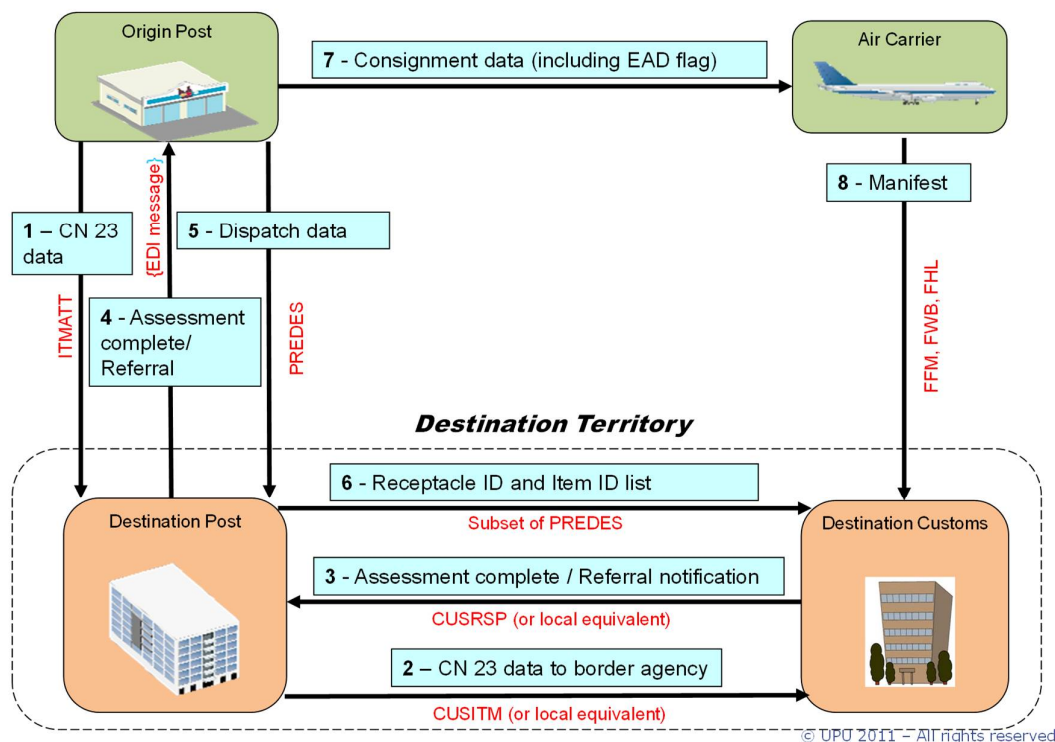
Origin Post

7 - Consignment data (including EAD flag)

Air Carrier

{EDI message}

1 – CN 23 data

5 - Dispatch data

8 - Manifest

ITMATT

4 - Assessment complete/ Referral

PREDES

FFM, FWB, FHL

Destination Territory

6 - Receptacle ID and Item ID list

Destination Post

Subset of PREDES

Destination Customs

3 - Assessment complete / Referral notification

CUSRSP (or local equivalent)

2 – CN 23 data to border agency

CUSITM (or local equivalent)

© UPU 2011 – All rights reserved